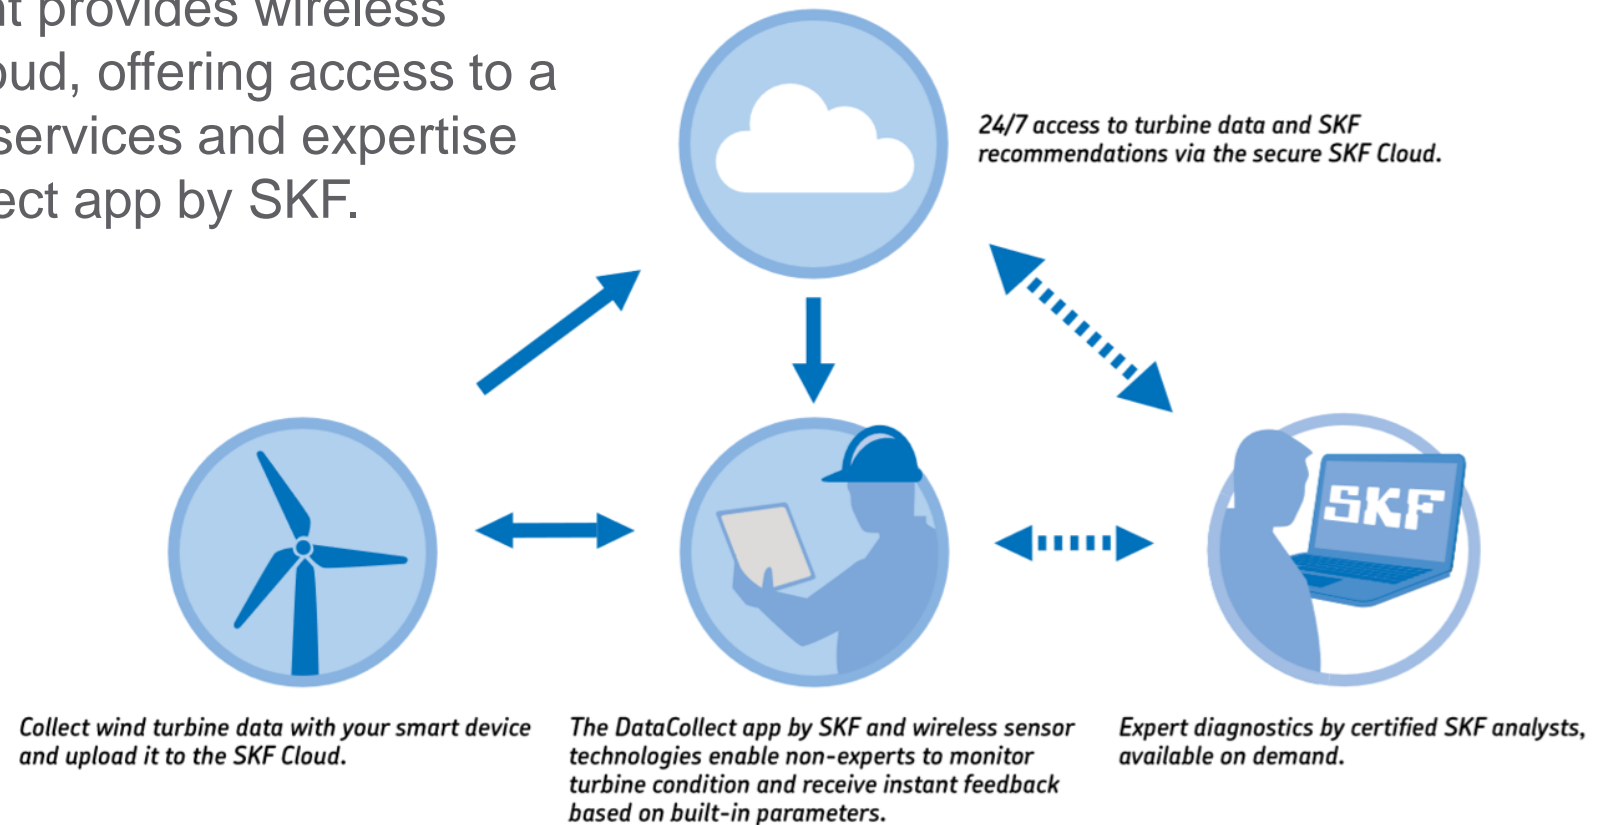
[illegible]t provides wireless
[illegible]ud, offering access to a
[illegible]services and expertise
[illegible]ect app by SKF.

24/7 access to turbine data and SKF recommendations via the secure SKF Cloud.

SKF

Collect wind turbine data with your smart device and upload it to the SKF Cloud.

The DataCollect app by SKF and wireless sensor technologies enable non-experts to monitor turbine condition and receive instant feedback based on built-in parameters.

Expert diagnostics by certified SKF analysts, available on demand.